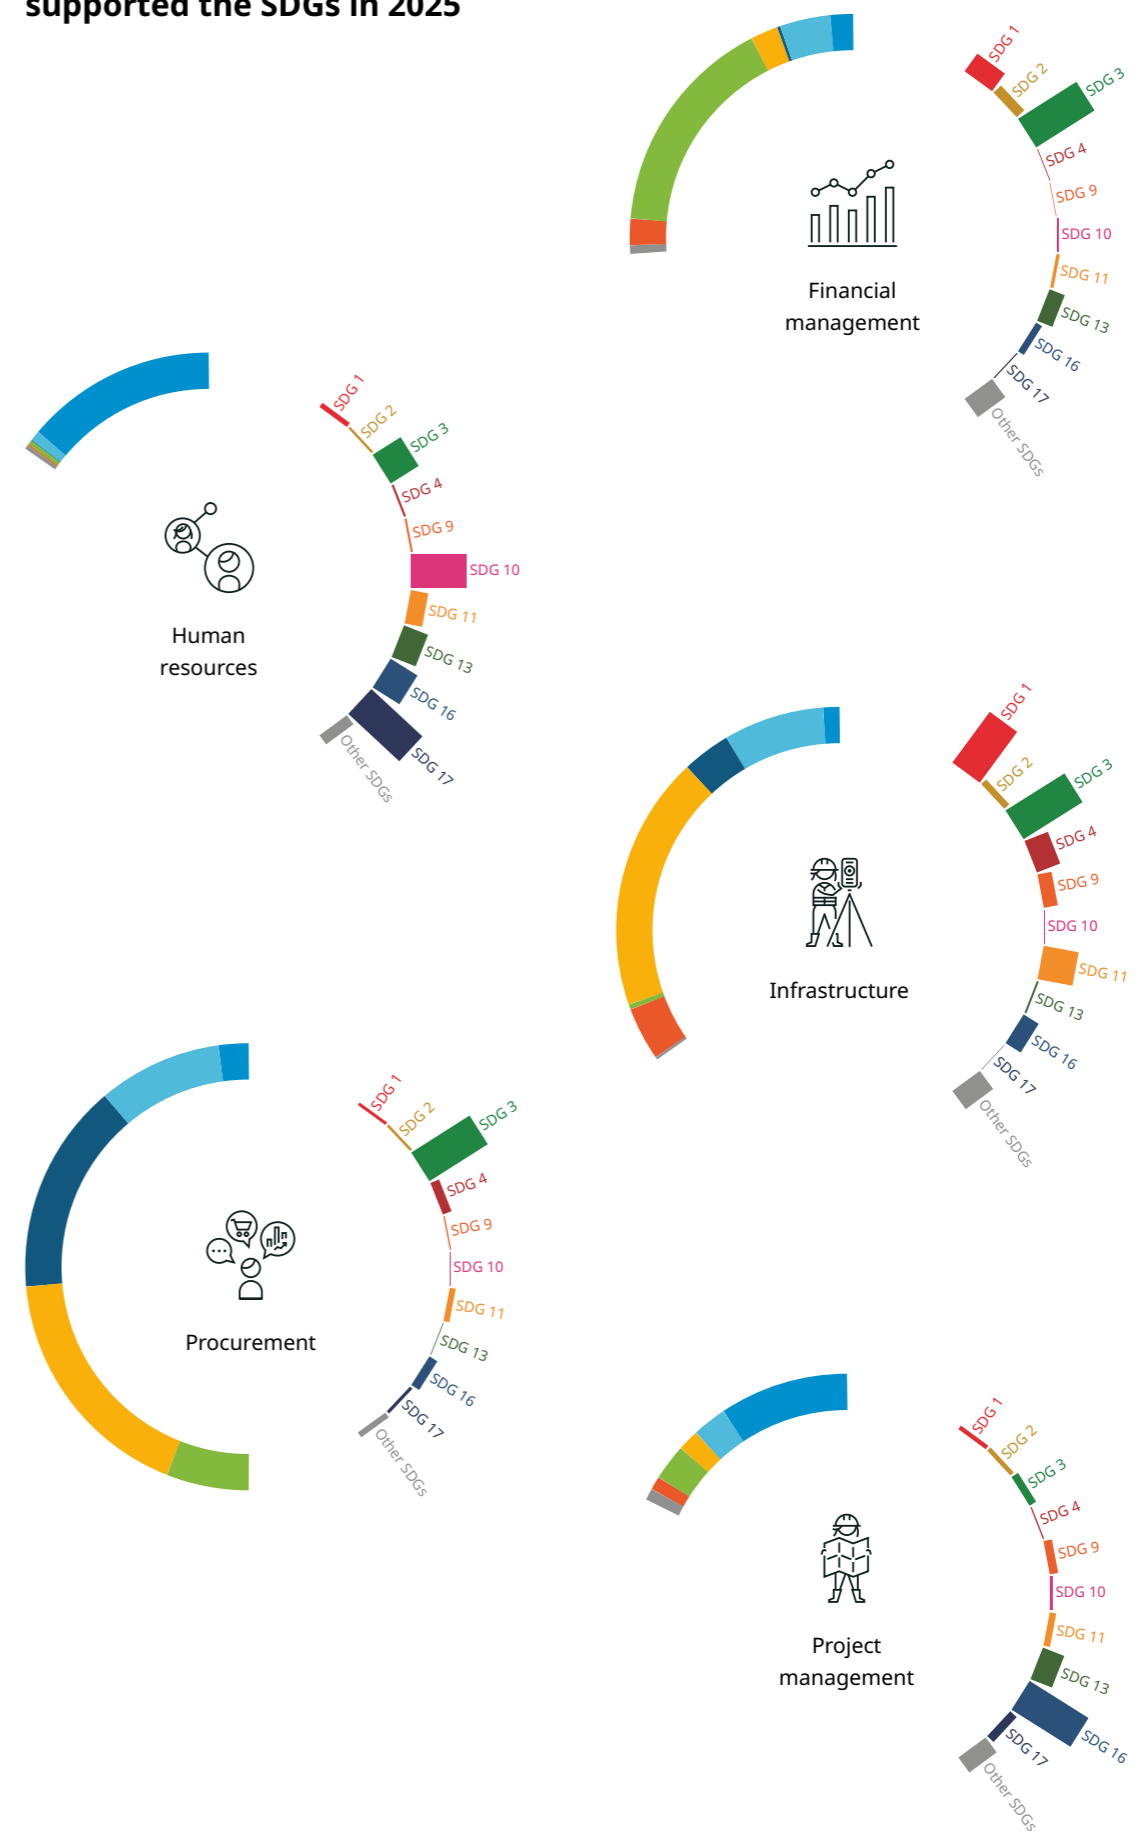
supported the SDGs in 2025

Financial management

SDG 1
SDG 2
SDG 3
SDG 4
SDG 9
SDG 10
SDG 11
SDG 13
SDG 16
SDG 17
Other SDGs

Human resources

SDG 1
SDG 2
SDG 3
SDG 4
SDG 9
SDG 10
SDG 11
SDG 13
SDG 16
SDG 17
Other SDGs

Infrastructure

SDG 1
SDG 2
SDG 3
SDG 4
SDG 9
SDG 10
SDG 11
SDG 13
SDG 16
SDG 17
Other SDGs

Procurement

SDG 1
SDG 2
SDG 3
SDG 4
SDG 9
SDG 10
SDG 11
SDG 13
SDG 16
SDG 17
Other SDGs

Project management

SDG 1
SDG 2
SDG 3
SDG 4
SDG 9
SDG 10
SDG 11
SDG 13
SDG 16
SDG 17
Other SDGs